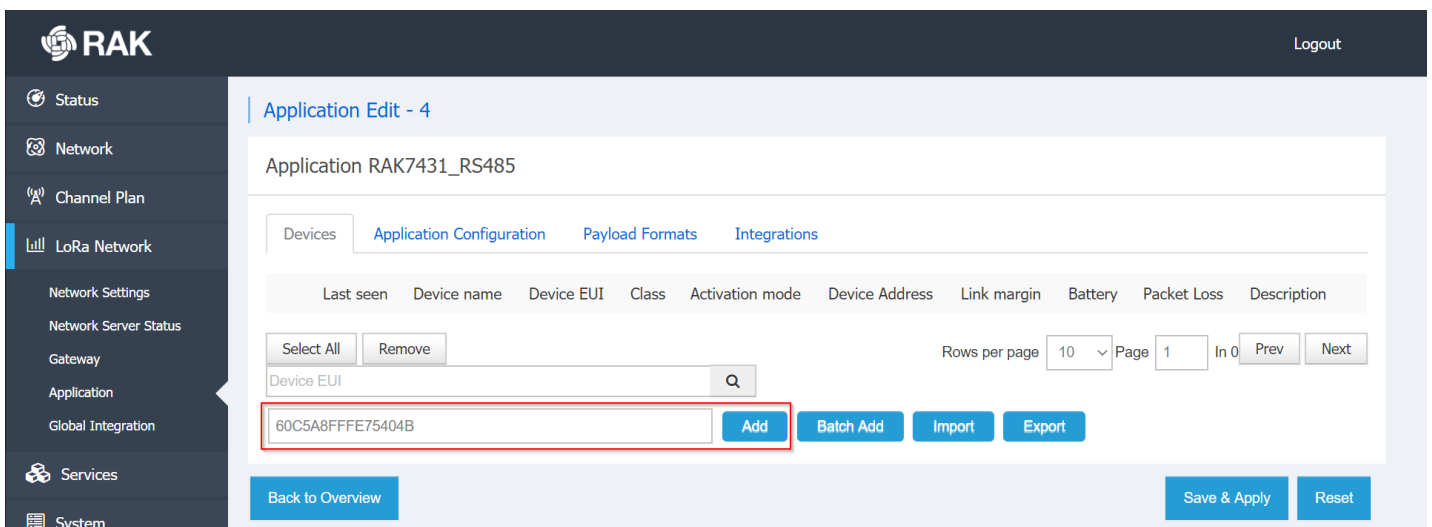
RAK

Logout

Status

Network

Channel Plan

LoRa Network

Network Settings

Network Server Status

Gateway

Application

Global Integration

Services

System

Application Edit - 4

Application RAK7431_RS485

Devices | Application Configuration | Payload Formats | Integrations

| Last seen | Device name | Device EUI | Class | Activation mode | Device Address | Link margin | Battery | Packet Loss | Description |
|---|---|---|---|---|---|---|---|---|---|

Select All | Remove

Rows per page 10 Page 1 In 0 Prev Next

Device EUI

60C5A8FFFE75404B

Add | Batch Add | Import | Export

Back to Overview

Save & Apply | Reset